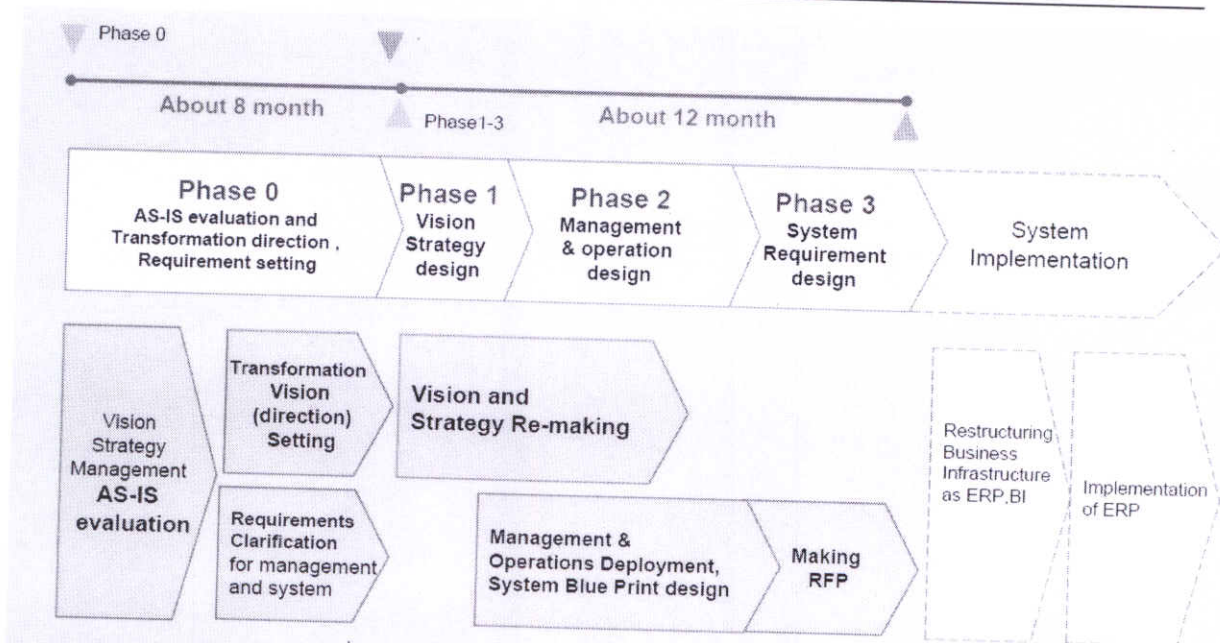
Phase 0

About 8 month

Phase1-3

About 12 month

Phase 0
AS-IS evaluation and Transformation direction , Requirement setting

Phase 1
Vision Strategy design

Phase 2
Management & operation design

Phase 3
System Requirement design

System Implementation

Vision Strategy Management
AS-IS evaluation

Transformation Vision (direction) Setting

Requirements Clarification for management and system

Vision and Strategy Re-making

Management & Operations Deployment, System Blue Print design

Making RFP

Restructuring Business Infrastructure as ERP,BI

Implementation of ERP